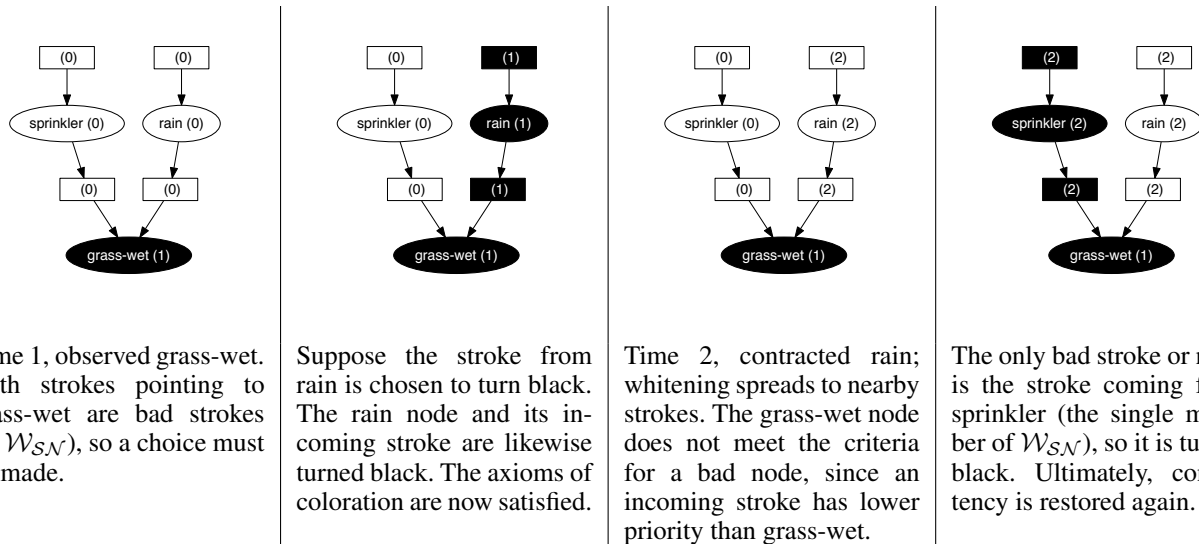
(0) (0)

sprinkler (0) rain (0)

(0) (0)

grass-wet (1)

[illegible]me 1, observed grass-wet. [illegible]th strokes pointing to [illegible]ass-wet are bad strokes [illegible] $\mathcal{W}_{\mathcal{SN}}$), so a choice must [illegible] made.

(0) (1)

sprinkler (0) rain (1)

(0) (1)

grass-wet (1)

Suppose the stroke from rain is chosen to turn black. The rain node and its incoming stroke are likewise turned black. The axioms of coloration are now satisfied.

(0) (2)

sprinkler (0) rain (2)

(0) (2)

grass-wet (1)

Time 2, contracted rain; whitening spreads to nearby strokes. The grass-wet node does not meet the criteria for a bad node, since an incoming stroke has lower priority than grass-wet.

(2) (2)

sprinkler (2) rain (2)

(2) (2)

grass-wet (1)

The only bad stroke or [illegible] is the stroke coming f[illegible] sprinkler (the single m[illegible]ber of $\mathcal{W}_{\mathcal{SN}}$), so it is tu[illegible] black. Ultimately, con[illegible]tency is restored again.